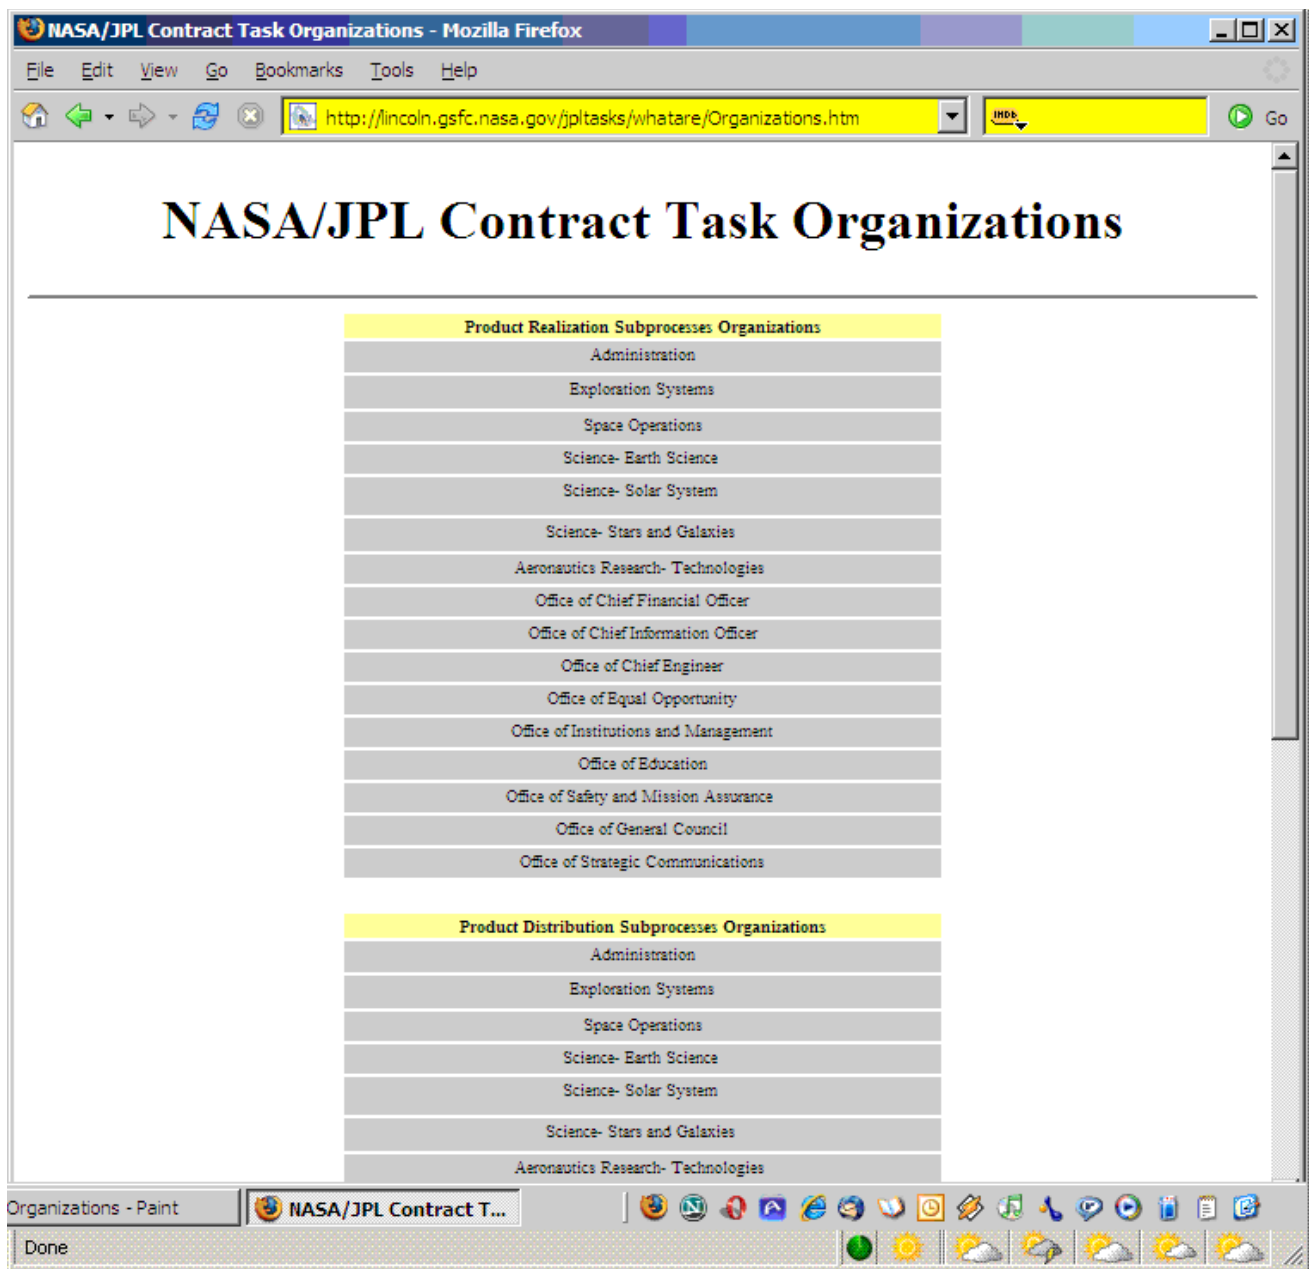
NASA/JPL Contract Task Organizations - Mozilla Firefox

File Edit View Go Bookmarks Tools Help

http://lincoln.gsfc.nasa.gov/jpltasks/whatare/Organizations.htm

IMDb

Go

NASA/JPL Contract Task Organizations

| Product Realization Subprocesses Organizations |
|---|
| Administration |
| Exploration Systems |
| Space Operations |
| Science- Earth Science |
| Science- Solar System |
| Science- Stars and Galaxies |
| Aeronautics Research- Technologies |
| Office of Chief Financial Officer |
| Office of Chief Information Officer |
| Office of Chief Engineer |
| Office of Equal Opportunity |
| Office of Institutions and Management |
| Office of Education |
| Office of Safety and Mission Assurance |
| Office of General Council |
| Office of Strategic Communications |

| Product Distribution Subprocesses Organizations |
|---|
| Administration |
| Exploration Systems |
| Space Operations |
| Science- Earth Science |
| Science- Solar System |
| Science- Stars and Galaxies |
| Aeronautics Research- Technologies |

Organizations - Paint

NASA/JPL Contract T...

Done